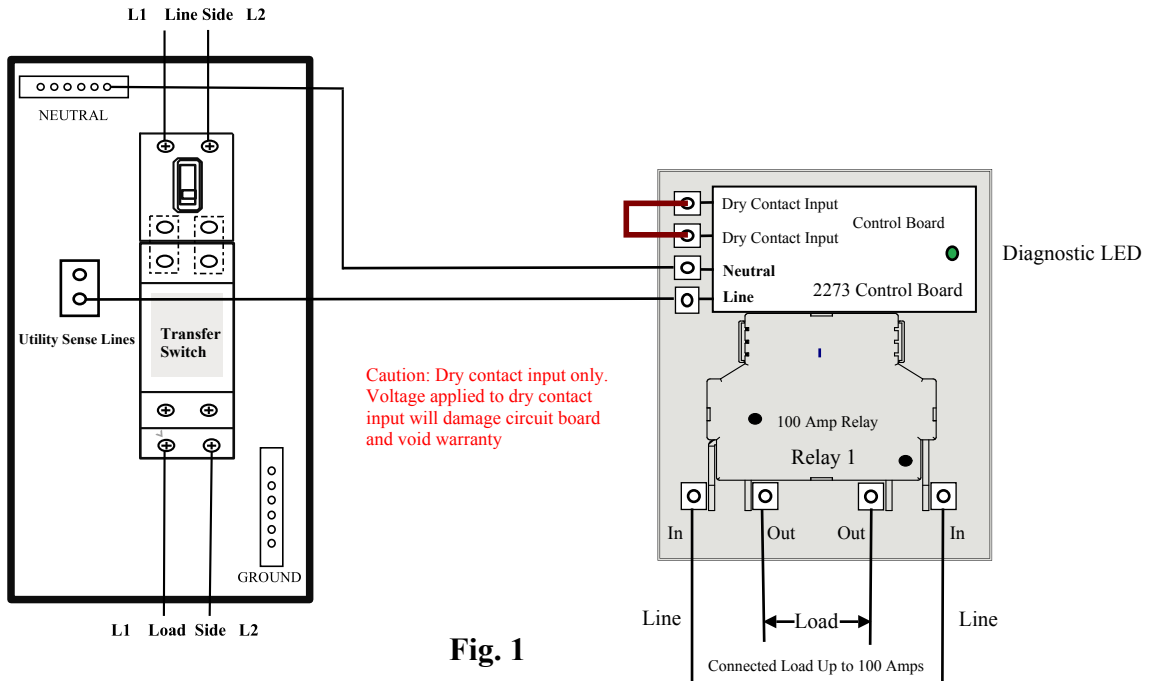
L1 Line Side L2

NEUTRAL

Utility Sense Lines

Transfer Switch

GROUND

L1 Load Side L2

Dry Contact Input

Dry Contact Input

Control Board

Neutral

Line

2273 Control Board

Diagnostic LED

Caution: Dry contact input only. Voltage applied to dry contact input will damage circuit board and void warranty

100 Amp Relay

Relay 1

In Out Out In

Line

Load

Line

Fig. 1

Connected Load Up to 100 Amps